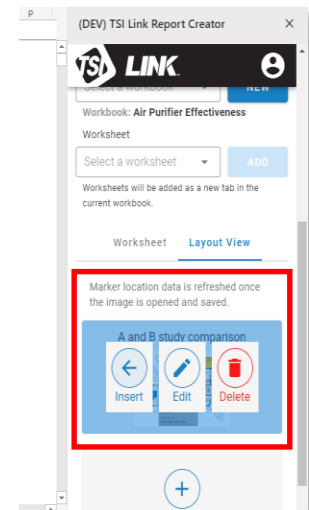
P

(DEV) TSI Link Report Creator ×

TSI LINK

Select a workbook

NEW

Workbook: Air Purifier Effectiveness

Worksheet

Select a worksheet

ADD

Worksheets will be added as a new tab in the current workbook.

Worksheet

Layout View

Marker location data is refreshed once the image is opened and saved.

A and B study comparison

Insert

Edit

Delete

+